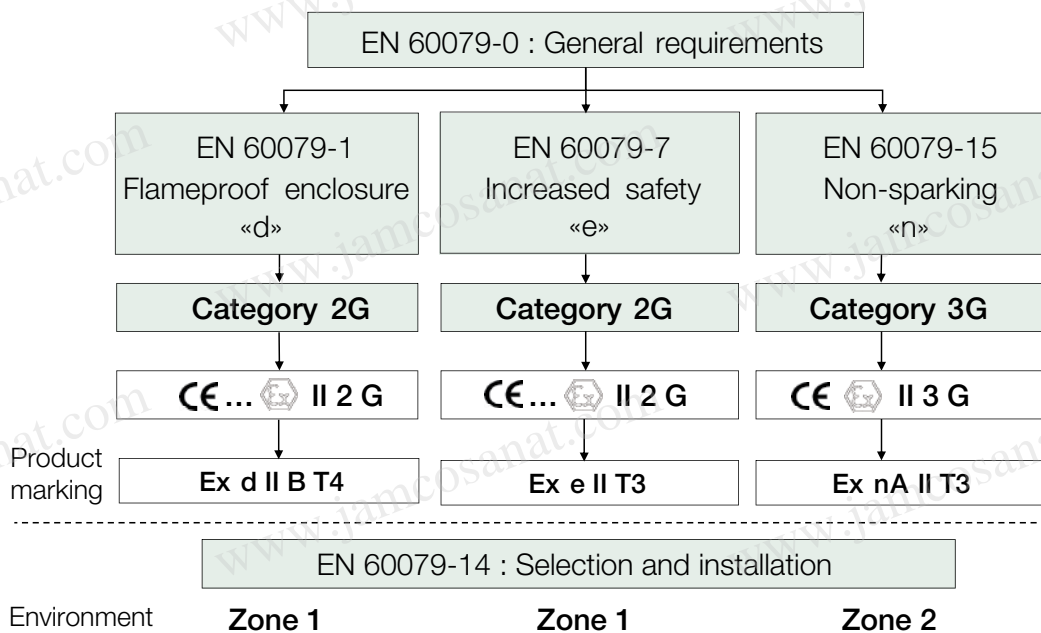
EN 60079-0 : General requirements

EN 60079-1
Flameproof enclosure
«d»

EN 60079-7
Increased safety
«e»

EN 60079-15
Non-sparking
«n»

Category 2G

Category 2G

Category 3G

CE ... Ex II 2 G

CE ... Ex II 2 G

CE Ex II 3 G

Product marking

Ex d II B T4

Ex e II T3

Ex nA II T3

EN 60079-14 : Selection and installation

Environment

Zone 1

Zone 1

Zone 2

www.jamcosanat.com